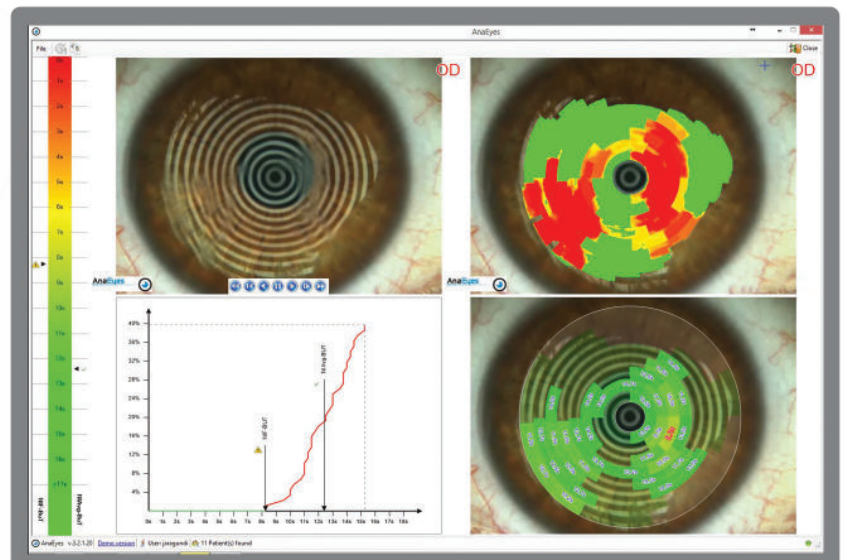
AnaEyes

File

Close

0s
1s
2s
3s
4s
5s
6s
7s
8s
9s
10s
11s
12s
13s
14s
15s
16s
17s
>17s
NIF-BUT
NIKavg-BUT

OD

OD

AnaEyes

AnaEyes

40%
36%
32%
28%
24%
20%
16%
12%
8%
4%

0s 1s 2s 3s 4s 5s 6s 7s 8s 9s 10s 11s 12s 13s 14s 15s 16s 17s 18s

NIF-BUT
NIKavg-BUT

AnaEyes v.3.2.1.20 Demo session User: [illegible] 11 Patient(s) found